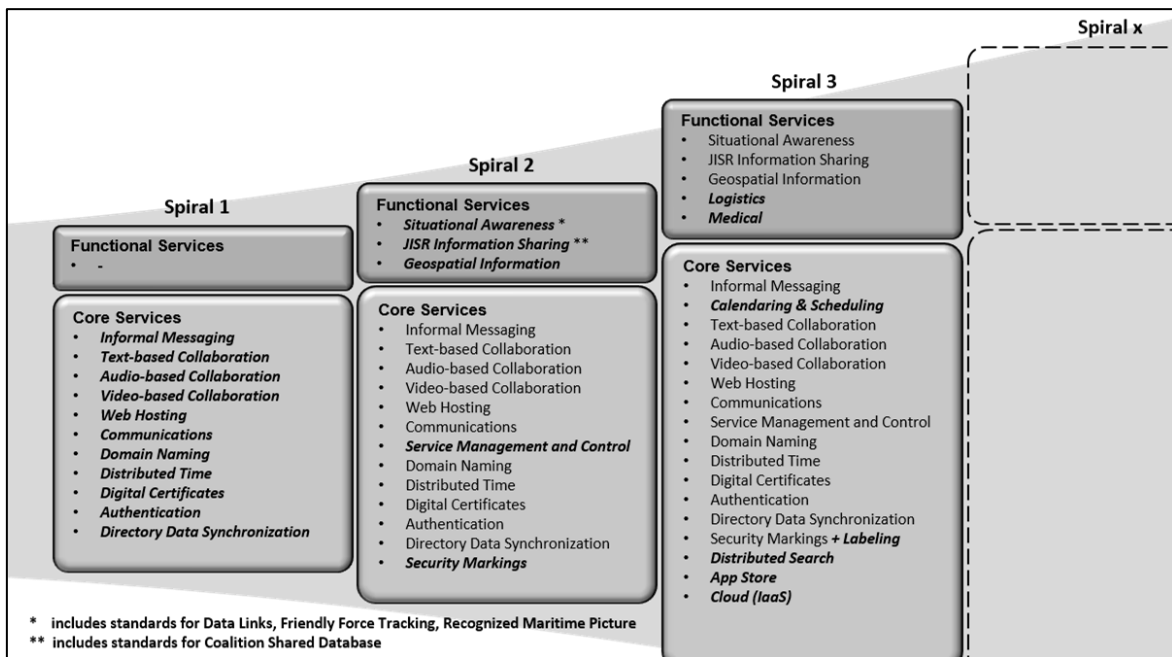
Spiral x

Spiral 3

Functional Services
- Situational Awareness
- JISR Information Sharing
- Geospatial Information
- Logistics
- Medical

Core Services
- Informal Messaging
- Calendaring & Scheduling
- Text-based Collaboration
- Audio-based Collaboration
- Video-based Collaboration
- Web Hosting
- Communications
- Service Management and Control
- Domain Naming
- Distributed Time
- Digital Certificates
- Authentication
- Directory Data Synchronization
- Security Markings + Labeling
- Distributed Search
- App Store
- Cloud (IaaS)

Spiral 2

Functional Services
- Situational Awareness *
- JISR Information Sharing **
- Geospatial Information

Core Services
- Informal Messaging
- Text-based Collaboration
- Audio-based Collaboration
- Video-based Collaboration
- Web Hosting
- Communications
- Service Management and Control
- Domain Naming
- Distributed Time
- Digital Certificates
- Authentication
- Directory Data Synchronization
- Security Markings

Spiral 1

Functional Services
- -

Core Services
- Informal Messaging
- Text-based Collaboration
- Audio-based Collaboration
- Video-based Collaboration
- Web Hosting
- Communications
- Domain Naming
- Distributed Time
- Digital Certificates
- Authentication
- Directory Data Synchronization

* includes standards for Data Links, Friendly Force Tracking, Recognized Maritime Picture
** includes standards for Coalition Shared Database